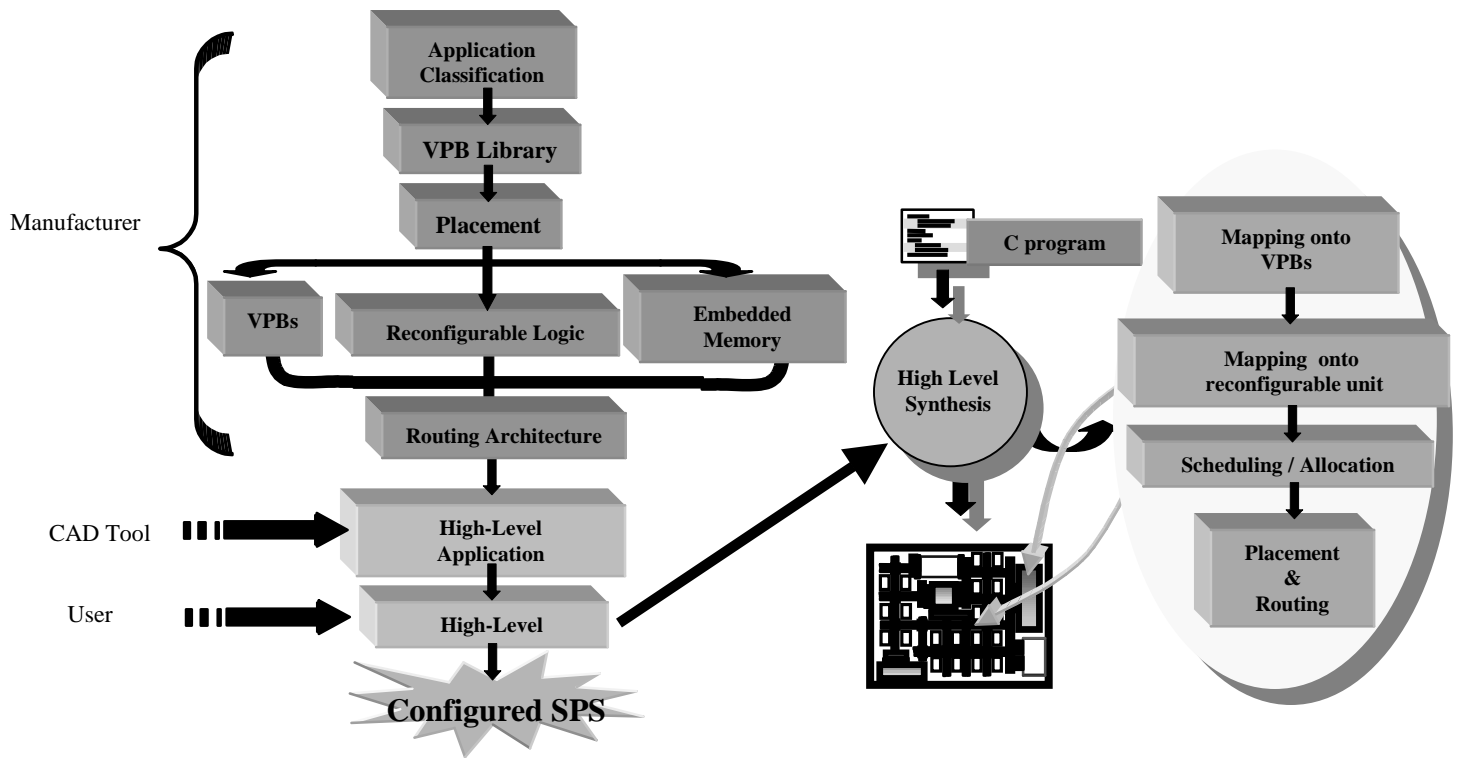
Application Classification

VPB Library

Placement

Manufacturer

VPBs

Reconfigurable Logic

Embedded Memory

Routing Architecture

CAD Tool

High-Level Application

User

High-Level

Configured SPS

C program

High Level Synthesis

Mapping onto VPBs

Mapping onto reconfigurable unit

Scheduling / Allocation

Placement & Routing